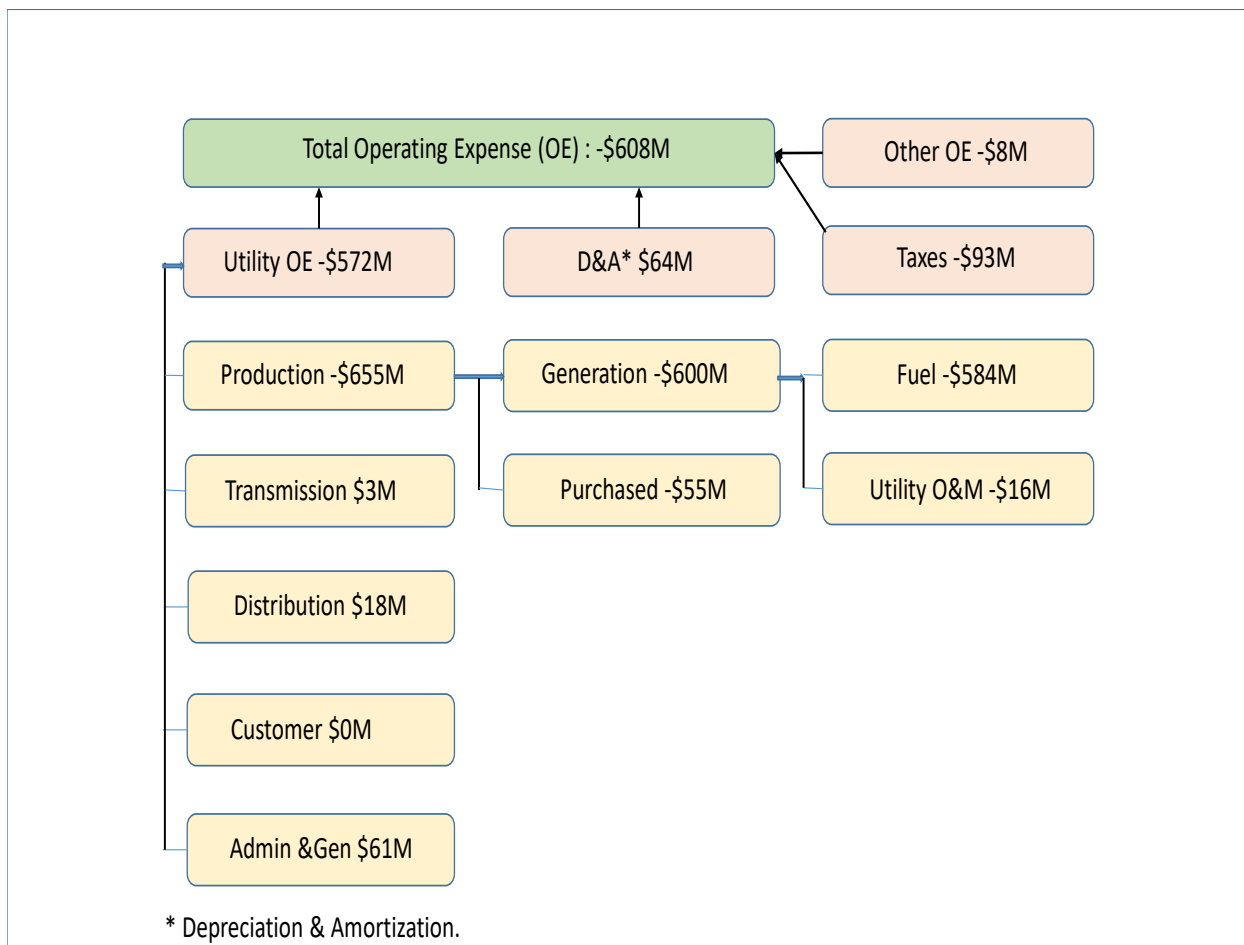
Total Operating Expense (OE) : -$608M

Other OE -$8M

Utility OE -$572M

D&A* $64M

Taxes -$93M

Production -$655M

Generation -$600M

Fuel -$584M

Transmission $3M

Purchased -$55M

Utility O&M -$16M

Distribution $18M

Customer $0M

Admin &Gen $61M

* Depreciation & Amortization.